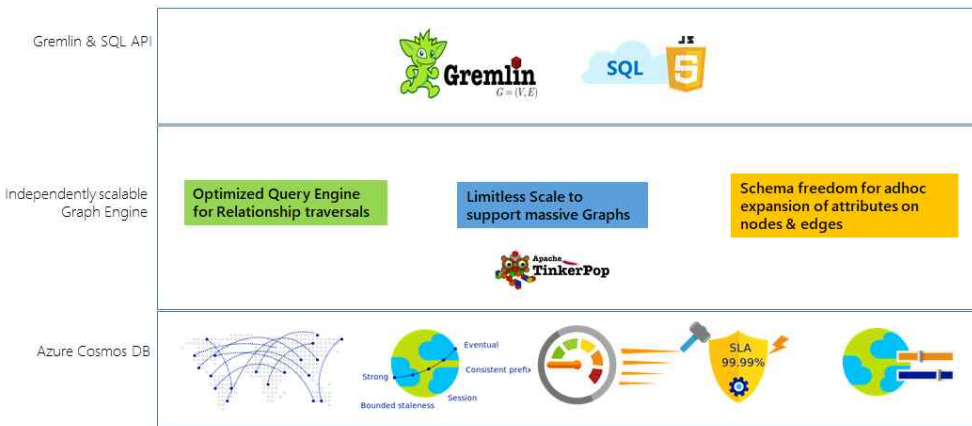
Gremlin & SQL API

Gremlin
$G = (V, E)$

SQL

JS

Independently scalable Graph Engine

Optimized Query Engine for Relationship traversals

Limitless Scale to support massive Graphs

Schema freedom for adhoc expansion of attributes on nodes & edges

Apache TinkerPop

Azure Cosmos DB

Eventual
Strong
Consistent prefix
Bounded staleness
Session

SLA 99.99%